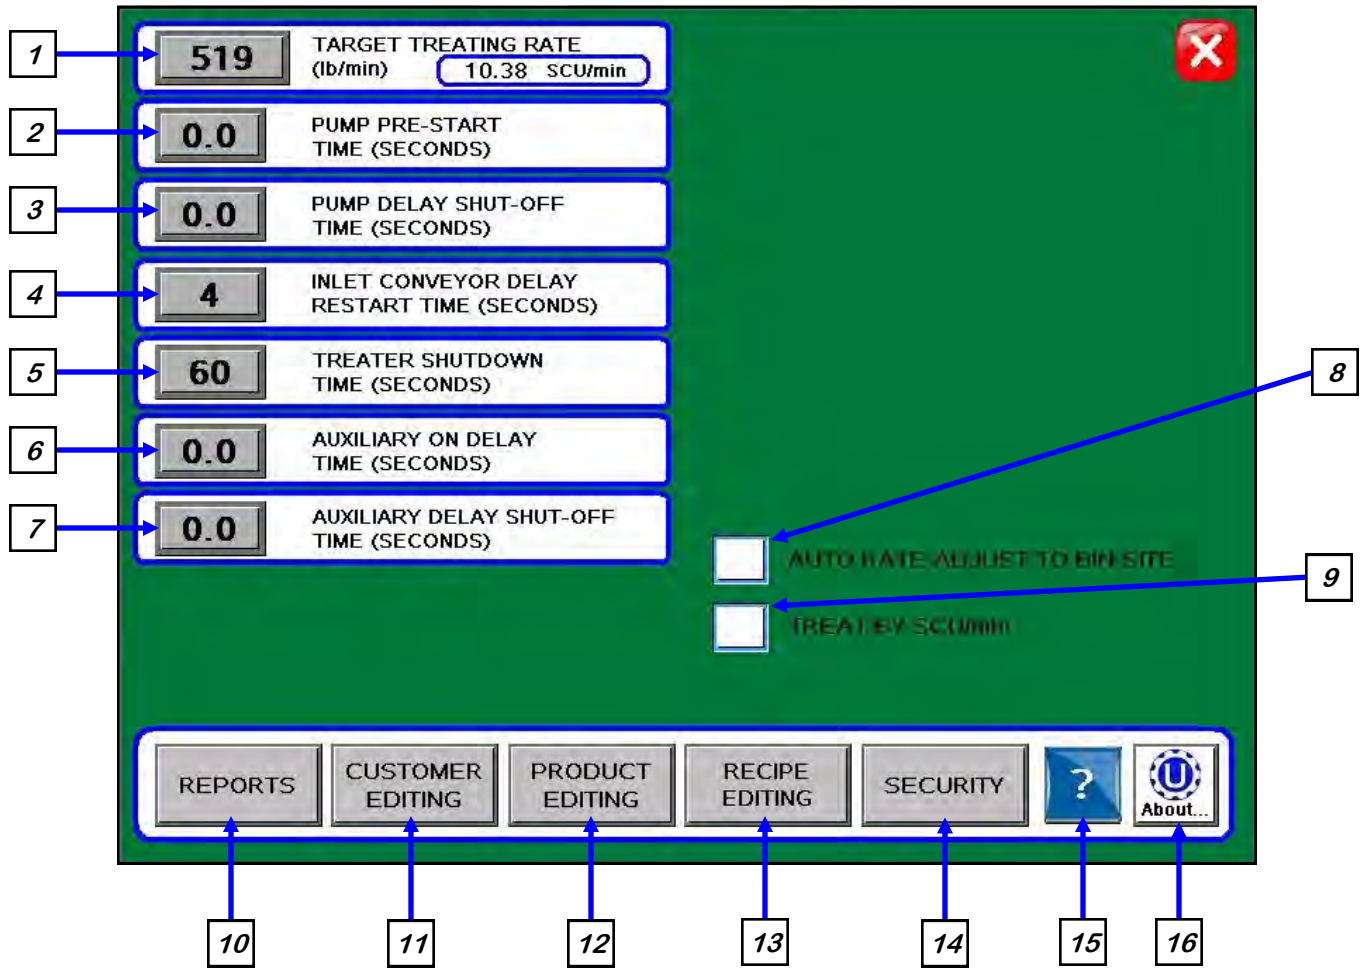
1

519

TARGET TREATING RATE (lb/min)

10.38 SCU/min

2

0.0

PUMP PRE-START TIME (SECONDS)

3

0.0

PUMP DELAY SHUT-OFF TIME (SECONDS)

4

4

INLET CONVEYOR DELAY RESTART TIME (SECONDS)

5

60

TREATER SHUTDOWN TIME (SECONDS)

6

0.0

AUXILIARY ON DELAY TIME (SECONDS)

7

0.0

AUXILIARY DELAY SHUT-OFF TIME (SECONDS)

8

AUTO RATE ADJUST TO BIN SITE

9

TREAT BY SCU/min

REPORTS

CUSTOMER EDITING

PRODUCT EDITING

RECIPE EDITING

SECURITY

?

U

About...

10

11

12

13

14

15

16